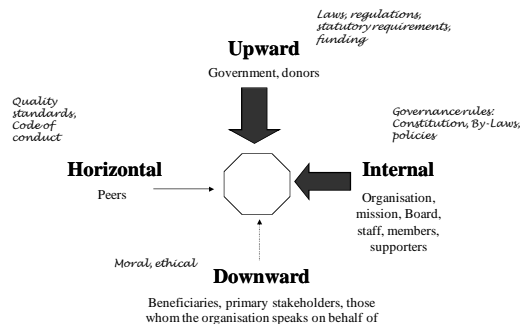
Laws, regulations, statutory requirements, funding

Upward

Government, donors

Quality standards, Code of conduct

Governance rules: Constitution, By-Laws, policies

Horizontal

Peers

Internal

Organisation, mission, Board, staff, members, supporters

Moral, ethical

Downward

Beneficiaries, primary stakeholders, those whom the organisation speaks on behalf of